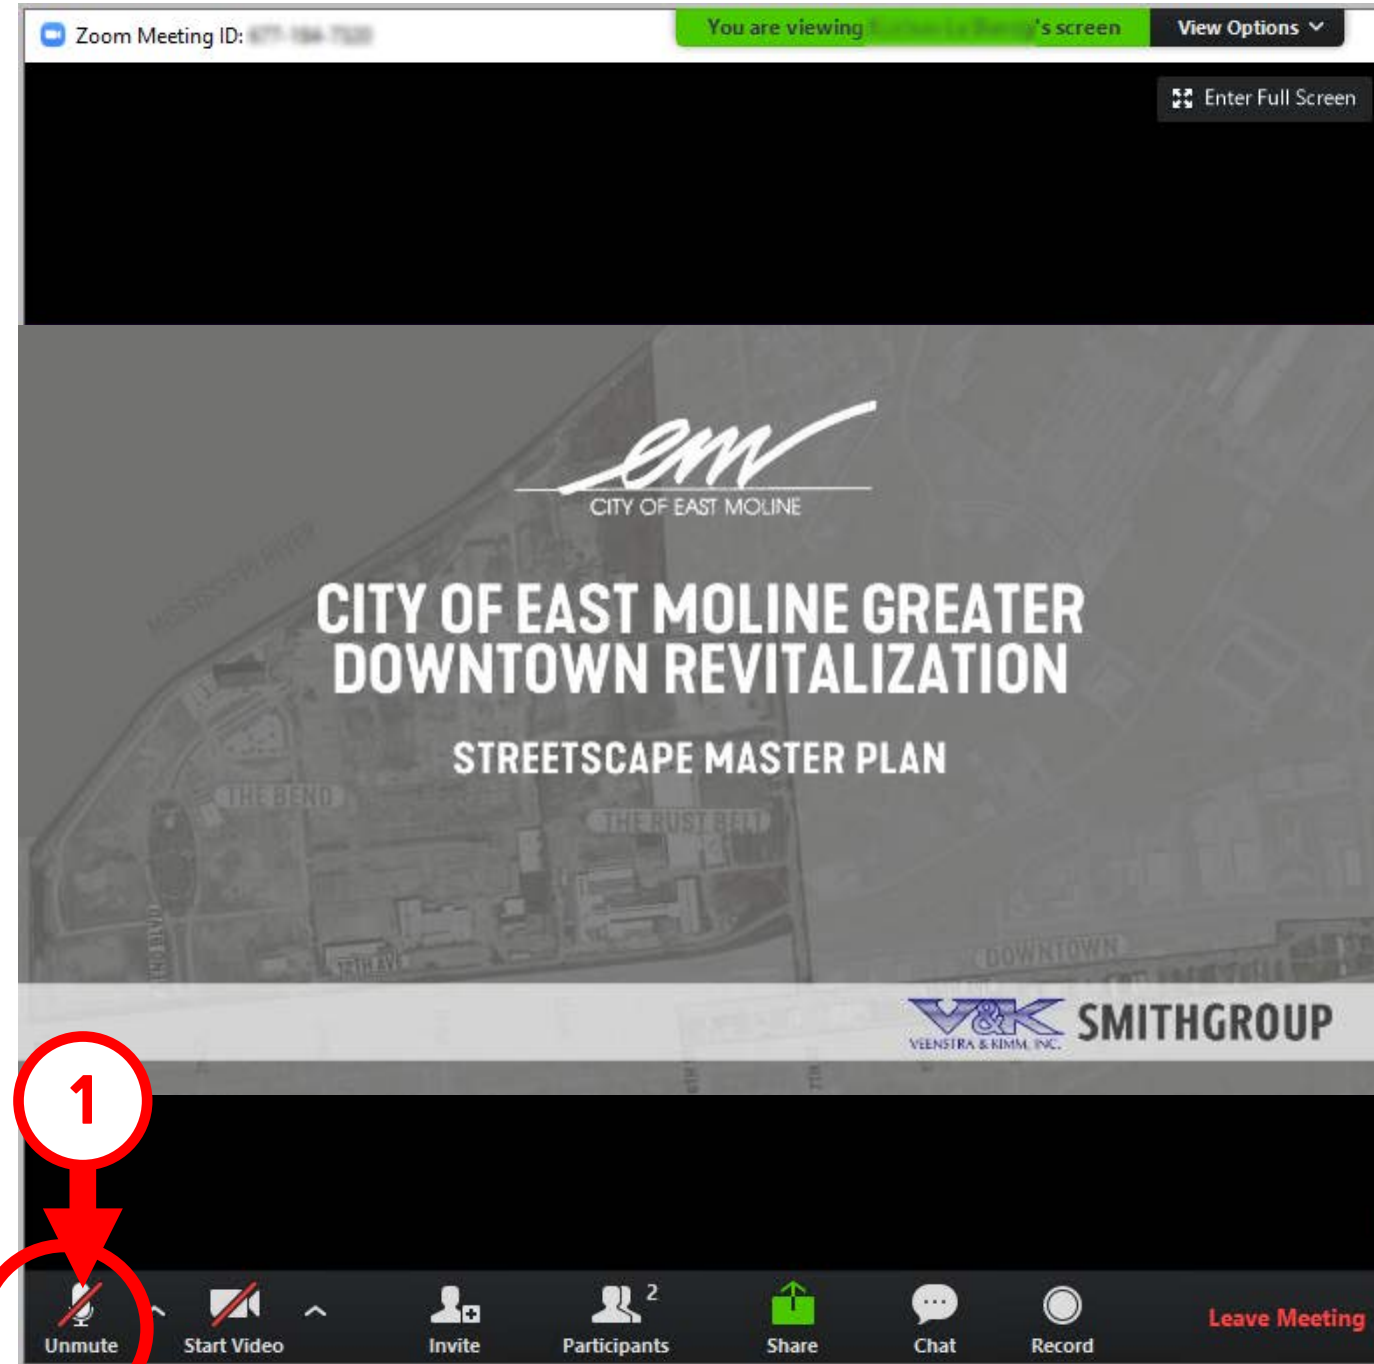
Zoom Meeting ID: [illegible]

You are viewing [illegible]'s screen

View Options

Enter Full Screen

CITY OF EAST MOLINE

CITY OF EAST MOLINE GREATER DOWNTOWN REVITALIZATION

STREETSCAPE MASTER PLAN

MISSISSIPPI RIVER

THE BEND

THE RUST BELT

DOWNTOWN

V&K VEENSTRA & KIMM, INC.

SMITHGROUP

1

Unmute

Start Video

Invite

2

Participants

Share

Chat

Record

Leave Meeting